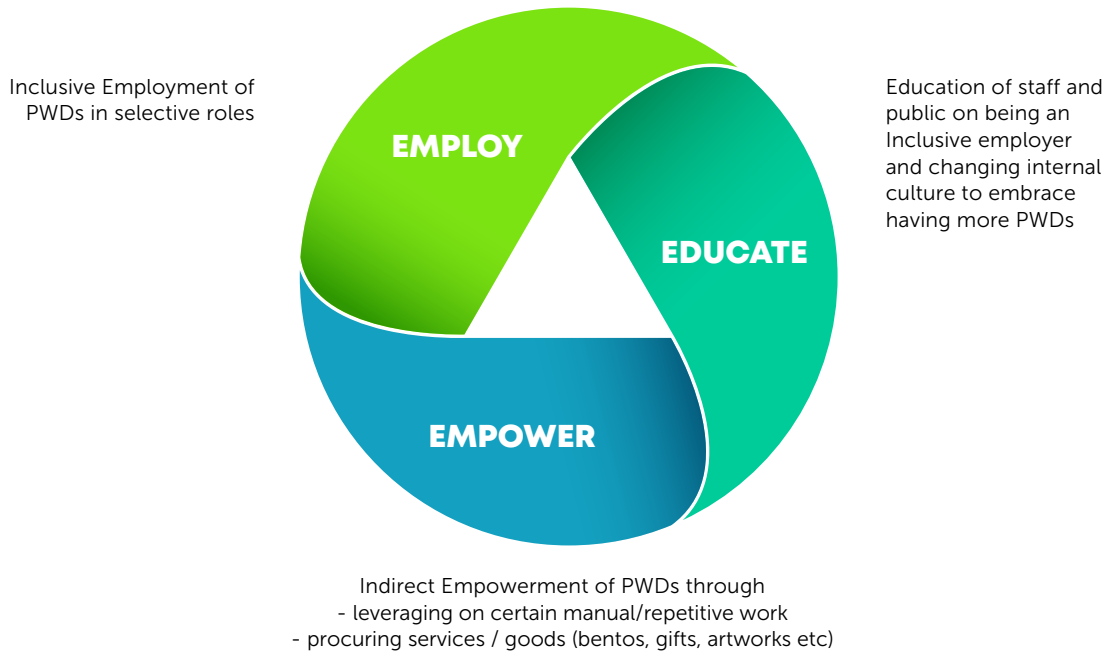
Inclusive Employment of PWDs in selective roles

EMPLOY

Education of staff and public on being an Inclusive employer and changing internal culture to embrace having more PWDs

EDUCATE

EMPOWER

Indirect Empowerment of PWDs through
- leveraging on certain manual/repetitive work
- procuring services / goods (bentos, gifts, artworks etc)